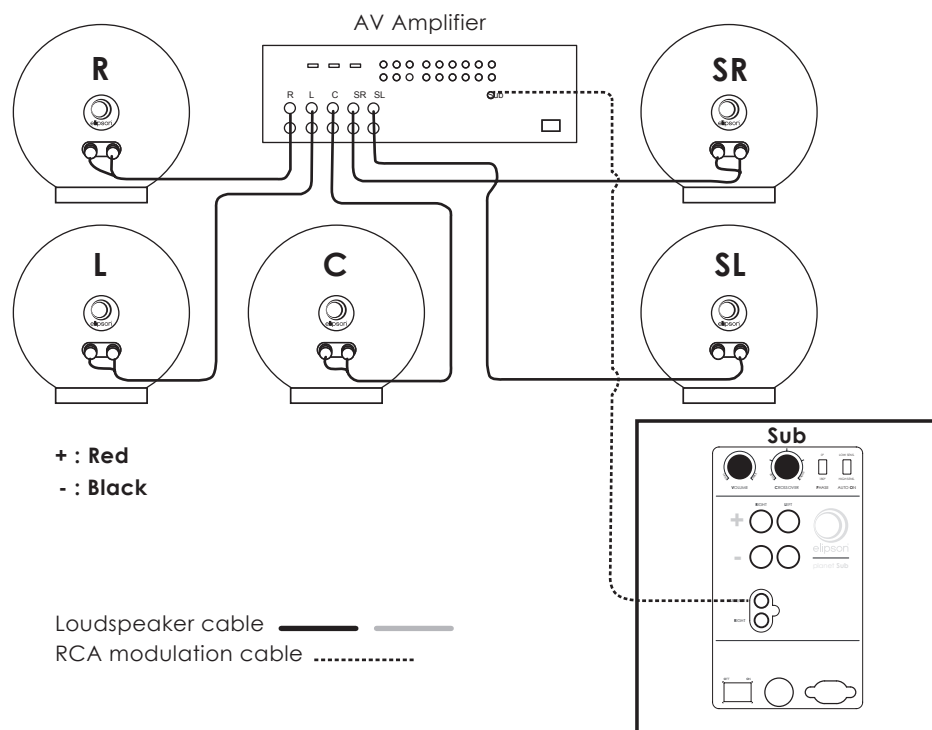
AV Amplifier

R L C SR SL

Sub

R

elipson

SR

elipson

L

elipson

C

elipson

SL

elipson

+ : Red
- : Black

Sub

VOLUME CROSSOVER PHASE AUTO ON

RIGHT LEFT

+
-

elipson
planet sub

RIGHT

Loudspeaker cable
RCA modulation cable